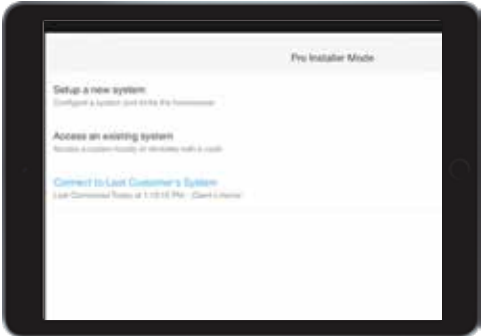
Pro Installer Mode

Setup a new system
Configure a system and link to the homeowner

Access an existing system
Access a system locally or remotely with a code

Connect to Last Customer's System
Last Connected Today at 1:18:15 PM - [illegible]